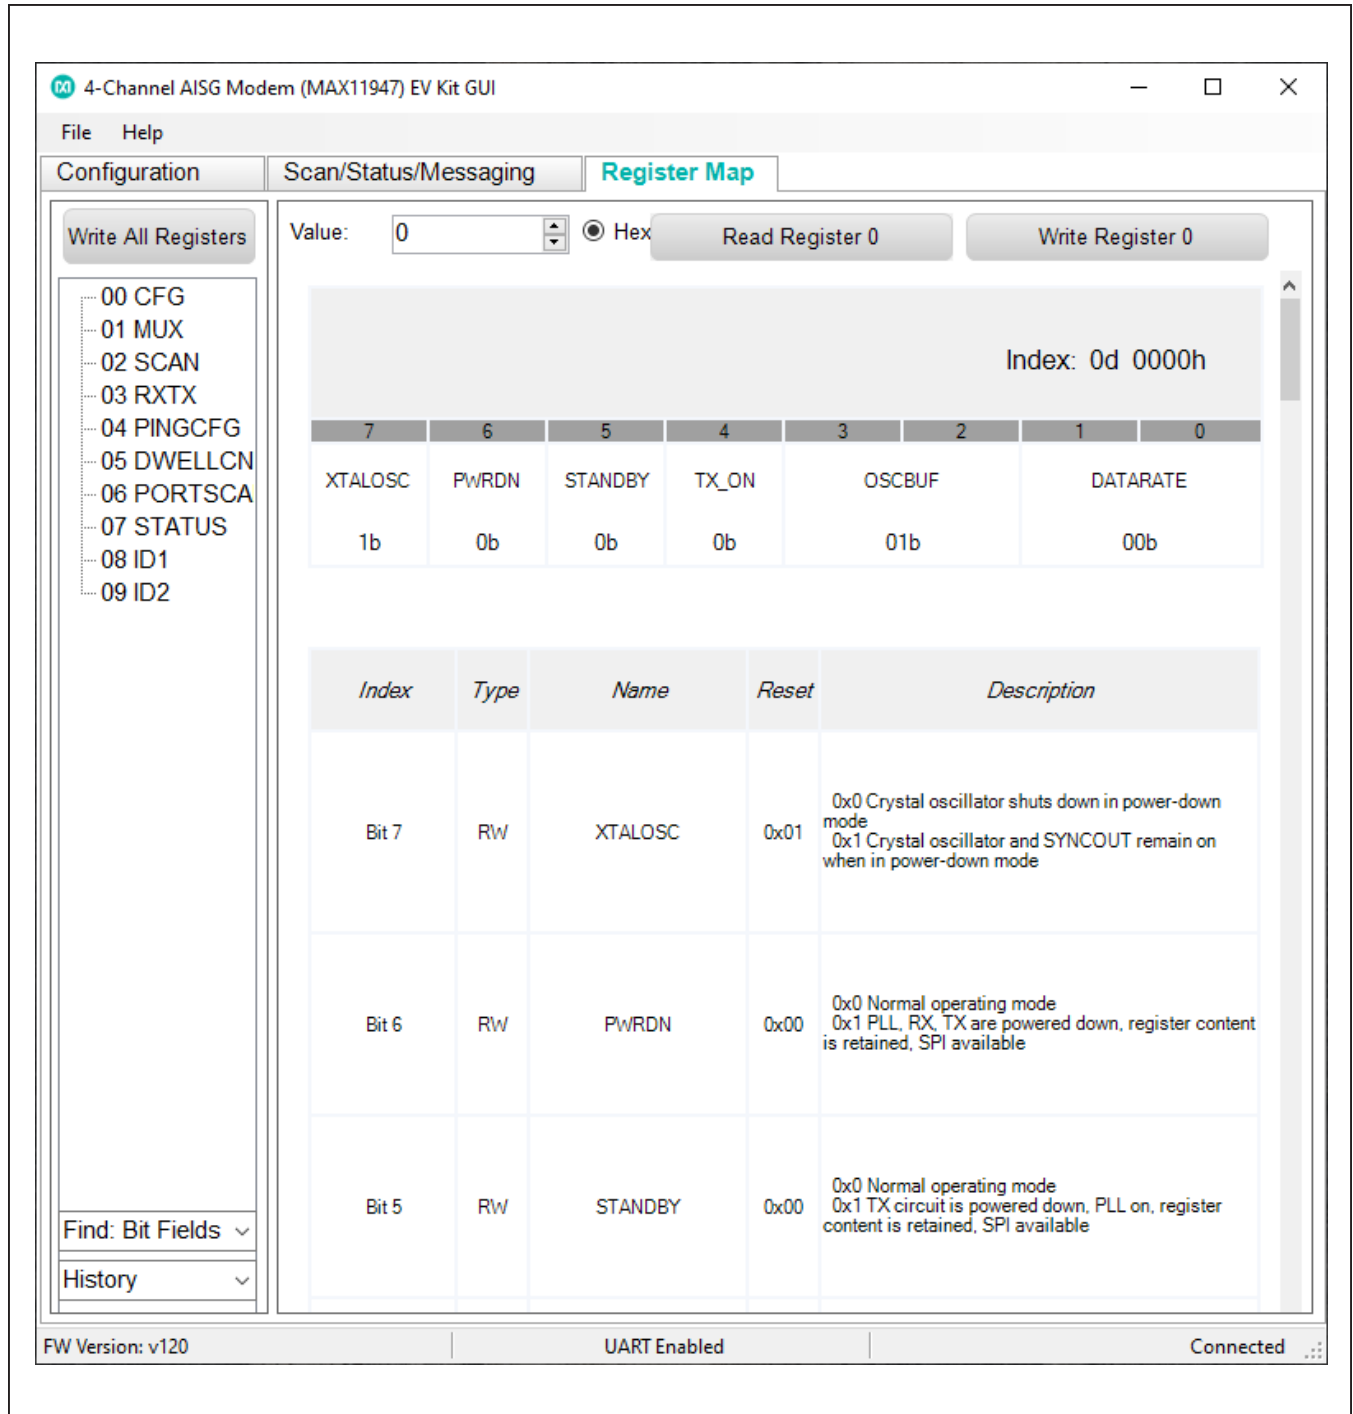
4-Channel AISG Modem (MAX11947) EV Kit GUI

File Help

Configuration | Scan/Status/Messaging | Register Map

Write All Registers

00 CFG
01 MUX
02 SCAN
03 RXTX
04 PINGCFG
05 DWELLCN
06 PORTSCA
07 STATUS
08 ID1
09 ID2

Find: Bit Fields

History

Value: 0 Hex Read Register 0 Write Register 0

Index: 0d 0000h

| 7 | 6 | 5 | 4 | 3 | 2 | 1 | 0 |
|---|---|---|---|---|---|---|---|
| XTALOSC | PWRDN | STANDBY | TX_ON | OSCBUF | | DATARATE | |
| 1b | 0b | 0b | 0b | 01b | | 00b | |

| Index | Type | Name | Reset | Description |
|---|---|---|---|---|
| Bit 7 | RW | XTALOSC | 0x01 | 0x0 Crystal oscillator shuts down in power-down mode 0x1 Crystal oscillator and SYNCOUT remain on when in power-down mode |
| Bit 6 | RW | PWRDN | 0x00 | 0x0 Normal operating mode 0x1 PLL, RX, TX are powered down, register content is retained, SPI available |
| Bit 5 | RW | STANDBY | 0x00 | 0x0 Normal operating mode 0x1 TX circuit is powered down, PLL on, register content is retained, SPI available |

FW Version: v120 UART Enabled Connected